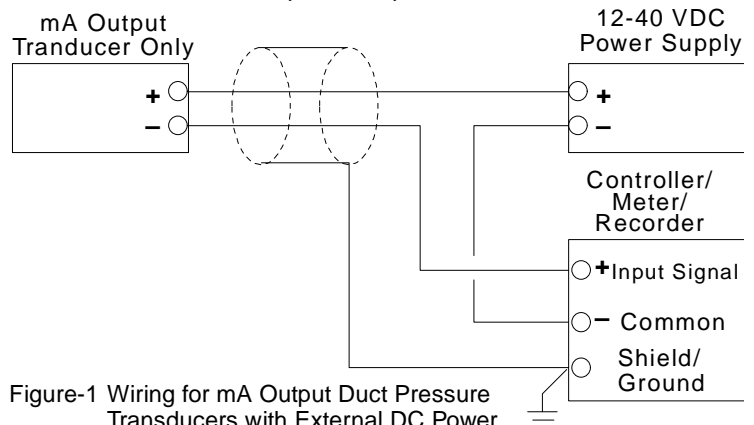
mA Output Tranducer Only

+
–

12-40 VDC Power Supply

+
–

Controller/ Meter/ Recorder

+Input Signal
– Common
Shield/ Ground

Figure-1 Wiring for mA Output Duct Pressure Transducers with External DC Power